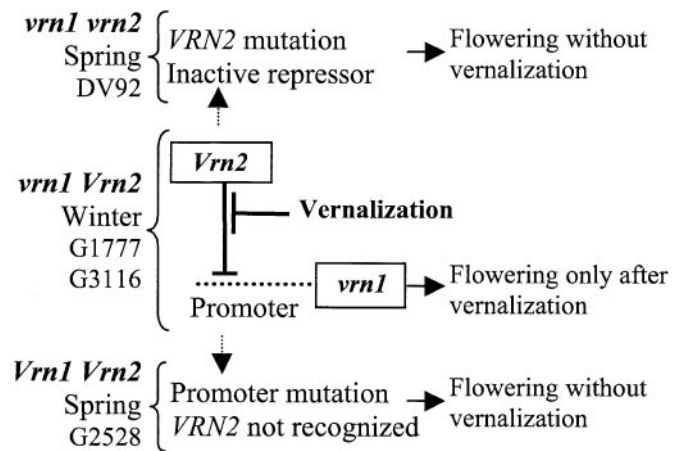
vrn1 vrn2
Spring
DV92

VRN2 mutation
Inactive repressor

Flowering without vernalization

vrn1 Vrn2
Winter
G1777
G3116

Vrn2

Vernalization

Promoter

vrn1

Flowering only after vernalization

Vrn1 Vrn2
Spring
G2528

Promoter mutation
VRN2 not recognized

Flowering without vernalization